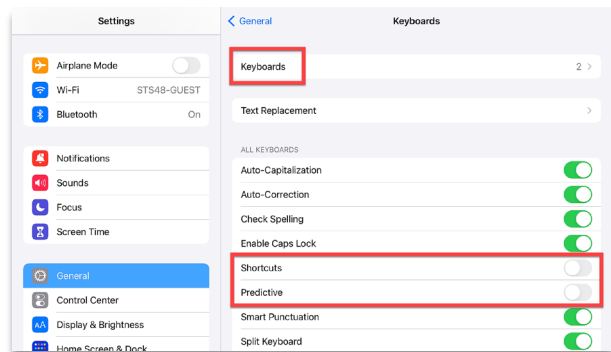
Settings

Airplane Mode
Wi-Fi STS48-GUEST
Bluetooth On

Notifications
Sounds
Focus
Screen Time

General
Control Center
Display & Brightness
Home Screen & Dock

< General Keyboards

Keyboards 2 >

Text Replacement >

ALL KEYBOARDS
Auto-Capitalization
Auto-Correction
Check Spelling
Enable Caps Lock
Shortcuts
Predictive
Smart Punctuation
Split Keyboard